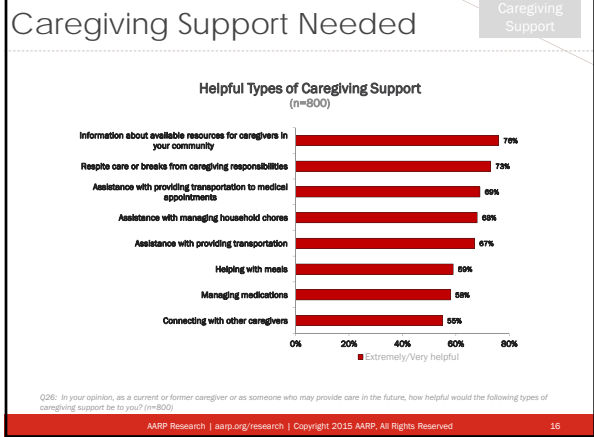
Caregiving Support Needed

Caregiving Support

Helpful Types of Caregiving Support
(n=800)

| | |
|---|---|
| Information about available resources for caregivers in your community | 76% |
| Respite care or breaks from caregiving responsibilities | 73% |
| Assistance with providing transportation to medical appointments | 69% |
| Assistance with managing household chores | 68% |
| Assistance with providing transportation | 67% |
| Helping with meals | 59% |
| Managing medications | 58% |
| Connecting with other caregivers | 55% |

0% 20% 40% 60% 80%

Extremely/Very helpful

Q26: In your opinion, as a current or former caregiver or as someone who may provide care in the future, how helpful would the following types of caregiving support be to you? (n=800)

AARP Research | aarp.org/research | Copyright 2015 AARP, All Rights Reserved 16